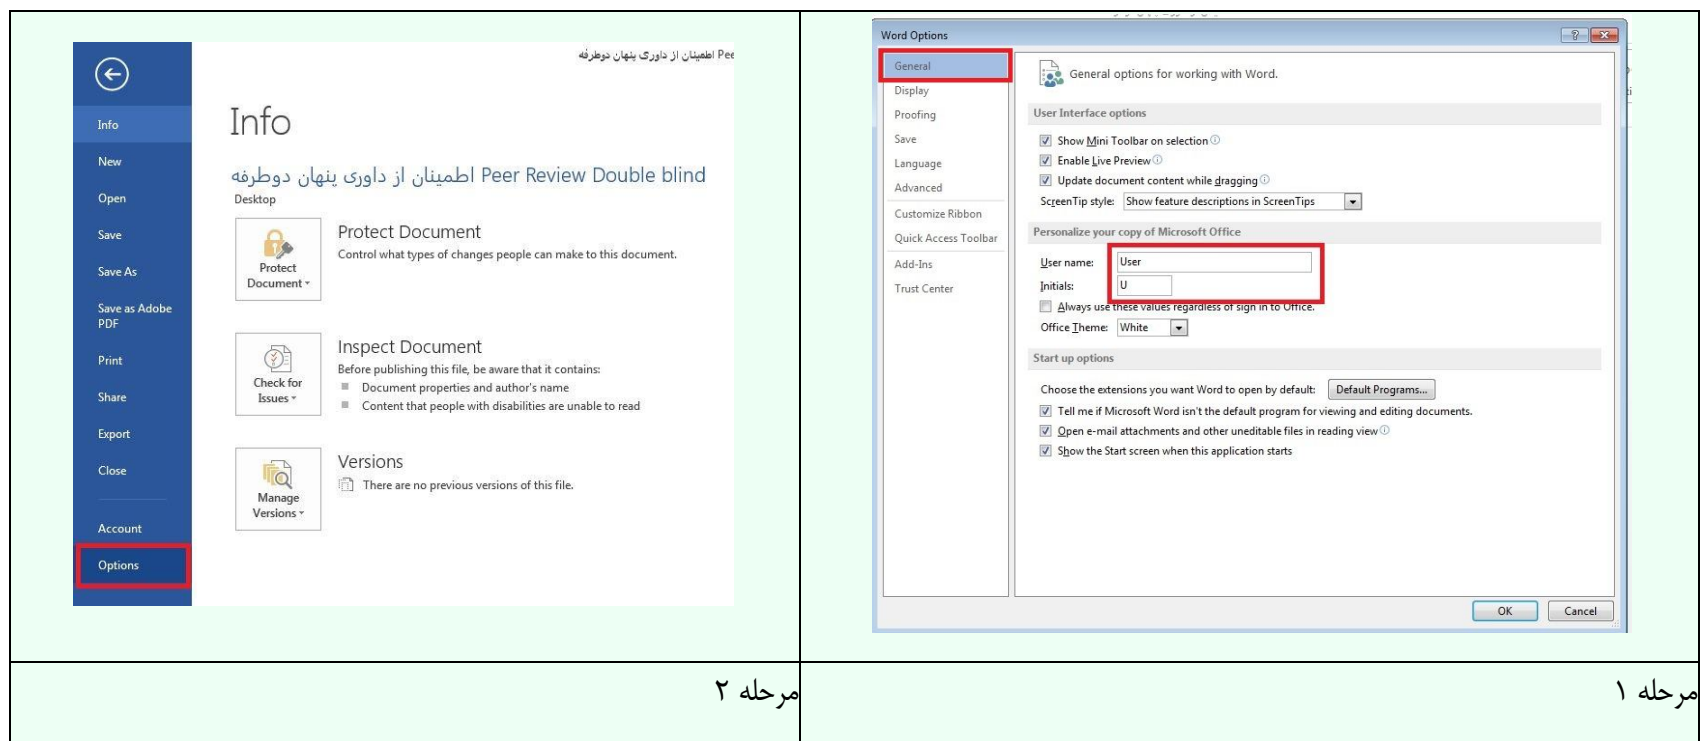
| | |
|---|---|
| Word Options<br>General<br>Display<br>Proofing<br>Save<br>Language<br>Advanced<br>Customize Ribbon<br>Quick Access Toolbar<br>Add-Ins<br>Trust Center<br>General options for working with Word.<br>User Interface options<br>Show Mini Toolbar on selection<br>Enable Live Preview<br>Update document content while dragging<br>ScreenTip style: Show feature descriptions in ScreenTips<br>Personalize your copy of Microsoft Office<br>User name: User<br>Initials: U<br>Always use these values regardless of sign in to Office.<br>Office Theme: White<br>Start up options<br>Choose the extensions you want Word to open by default: Default Programs...<br>Tell me if Microsoft Word isn't the default program for viewing and editing documents.<br>Open e-mail attachments and other uneditable files in reading view<br>Show the Start screen when this application starts<br>OK Cancel | Pee اطمینان از داوری پنهان دوطرفه<br>Info<br>New<br>Open<br>Save<br>Save As<br>Save as Adobe PDF<br>Print<br>Share<br>Export<br>Close<br>Account<br>Options<br>Info<br>اطمینان از داوری پنهان دوطرفه Peer Review Double blind<br>Desktop<br>Protect Document<br>Protect Document<br>Control what types of changes people can make to this document.<br>Inspect Document<br>Check for Issues<br>Before publishing this file, be aware that it contains:<br>Document properties and author's name<br>Content that people with disabilities are unable to read<br>Versions<br>Manage Versions<br>There are no previous versions of this file. |
| مرحله ۱ | مرحله ۲ |